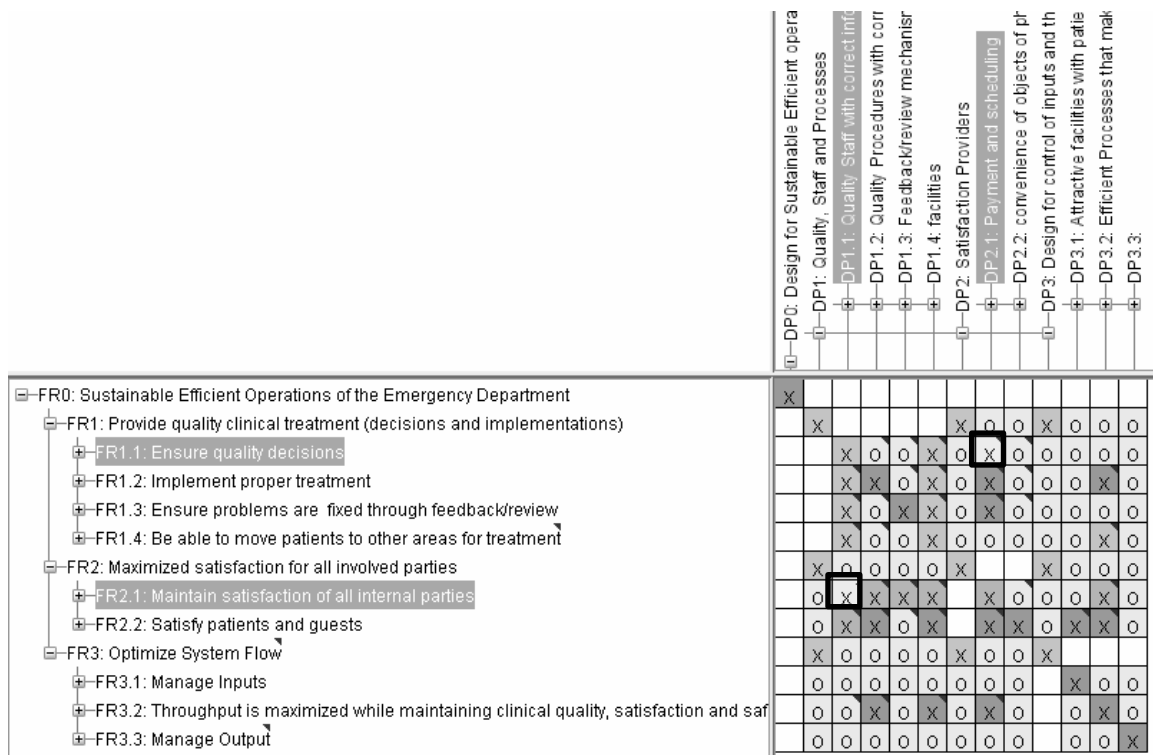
DP0: Design for Sustainable Efficient opera
DP1: Quality, Staff and Processes
DP1.1: Quality Staff with correct info
DP1.2: Quality Procedures with corr
DP1.3: Feedback/review mechanisr
DP1.4: facilities
DP2: Satisfaction Providers
DP2.1: Payment and scheduling
DP2.2: convenience of objects of pl
DP3: Design for control of inputs and th
DP3.1: Attractive facilities with patie
DP3.2: Efficient Processes that mak
DP3.3:

FR0: Sustainable Efficient Operations of the Emergency Department
FR1: Provide quality clinical treatment (decisions and implementations)
FR1.1: Ensure quality decisions
FR1.2: Implement proper treatment
FR1.3: Ensure problems are fixed through feedback/review
FR1.4: Be able to move patients to other areas for treatment
FR2: Maximized satisfaction for all involved parties
FR2.1: Maintain satisfaction of all internal parties
FR2.2: Satisfy patients and guests
FR3: Optimize System Flow
FR3.1: Manage Inputs
FR3.2: Throughput is maximized while maintaining clinical quality, satisfaction and saf
FR3.3: Manage Output

| | | | | | | | | | | | | | |
|---|---|---|---|---|---|---|---|---|---|---|---|---|---|
| X | | | | | | | | | | | | | |
| | X | | | | | | X | O | O | X | O | O | O |
| | | X | O | O | X | O | X | O | O | O | O | O | O |
| | | X | X | O | X | O | X | O | O | O | O | X | O |
| | | X | O | X | X | O | X | O | O | O | O | O | O |
| | | X | O | O | X | O | O | O | O | O | O | X | O |
| | X | O | O | O | O | X | | | X | O | O | O | O |
| | O | X | X | X | X | | X | O | O | O | O | X | O |
| | O | X | X | O | X | | X | X | O | X | X | X | O |
| | X | O | O | O | O | X | O | O | X | | | | |
| | O | O | O | O | O | O | O | O | | X | O | O | |
| | O | O | X | O | X | O | X | O | | O | X | O | |
| | O | O | O | O | O | O | O | O | | O | O | X | |